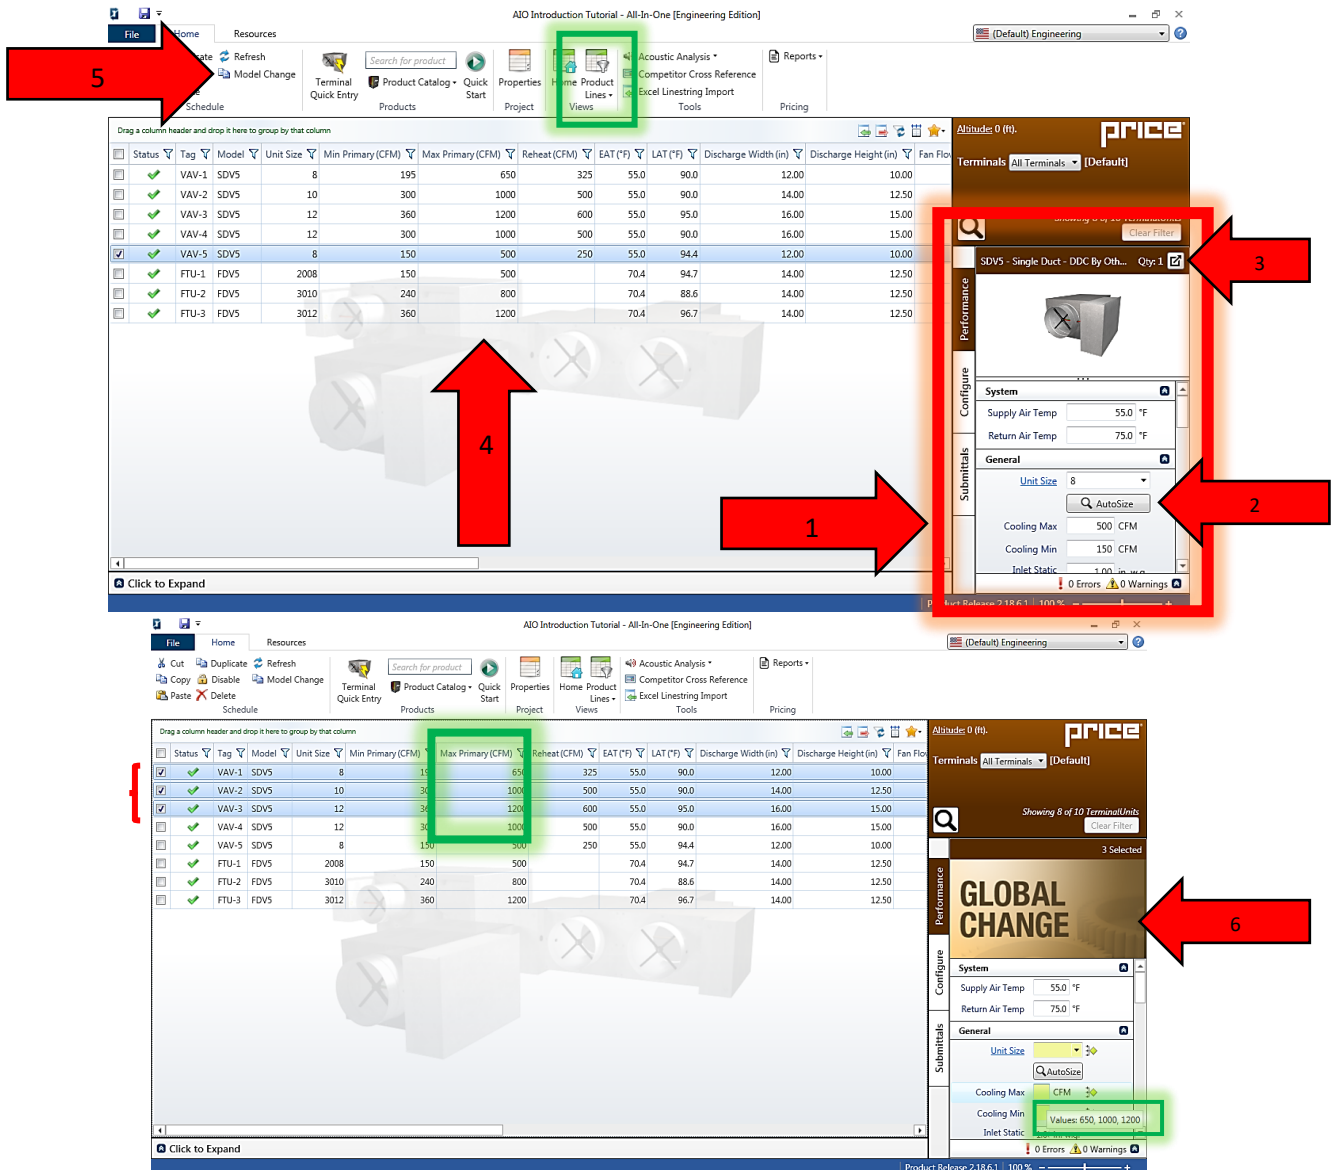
AIO Introduction Tutorial - All-In-One [Engineering Edition]

File Home Resources

(Default) Engineering

5

Refresh
Model Change
Schedule

Terminal Quick Entry
Search for product
Product Catalog
Quick Start
Products

Properties
Project

Home Product Lines
Views

Acoustic Analysis
Competitor Cross Reference
Excel Linestring Import
Tools

Reports
Pricing

Drag a column header and drop it here to group by that column

| | Status | Tag | Model | Unit Size | Min Primary (CFM) | Max Primary (CFM) | Reheat (CFM) | EAT (°F) | LAT (°F) | Discharge Width (in) | Discharge Height (in) | Fan Flow |
|---|---|---|---|---|---|---|---|---|---|---|---|---|
| | ✓ | VAV-1 | SDV5 | 8 | 195 | 650 | 325 | 55.0 | 90.0 | 12.00 | 10.00 | |
| | ✓ | VAV-2 | SDV5 | 10 | 300 | 1000 | 500 | 55.0 | 90.0 | 14.00 | 12.50 | |
| | ✓ | VAV-3 | SDV5 | 12 | 360 | 1200 | 600 | 55.0 | 95.0 | 16.00 | 15.00 | |
| | ✓ | VAV-4 | SDV5 | 12 | 300 | 1000 | 500 | 55.0 | 90.0 | 16.00 | 15.00 | |
| ☑ | ✓ | VAV-5 | SDV5 | 8 | 150 | 500 | 250 | 55.0 | 94.4 | 12.00 | 10.00 | |
| | ✓ | FTU-1 | FDV5 | 2008 | 150 | 500 | | 70.4 | 94.7 | 14.00 | 12.50 | |
| | ✓ | FTU-2 | FDV5 | 3010 | 240 | 800 | | 70.4 | 88.6 | 14.00 | 12.50 | |
| | ✓ | FTU-3 | FDV5 | 3012 | 360 | 1200 | | 70.4 | 96.7 | 14.00 | 12.50 | |

4

1

Click to Expand

Altitude: 0 (ft).
price
Terminals All Terminals [Default]
Clear Filter
SDV5 - Single Duct - DDC By Oth... Qty: 1
3
Performance
Configure
Submittals
System
Supply Air Temp 55.0 °F
Return Air Temp 75.0 °F
General
Unit Size 8
AutoSize
2
Cooling Max 500 CFM
Cooling Min 150 CFM
Inlet Static 1.00 in. w.g.
0 Errors 0 Warnings
Product Release 2.18.6.1 100 %

AIO Introduction Tutorial - All-In-One [Engineering Edition]

File Home Resources

(Default) Engineering

Cut Duplicate Refresh
Copy Disable Model Change
Paste Delete
Schedule

Terminal Quick Entry
Search for product
Product Catalog
Quick Start
Products

Properties
Project

Home Product Lines
Views

Acoustic Analysis
Competitor Cross Reference
Excel Linestring Import
Tools

Reports
Pricing

Drag a column header and drop it here to group by that column

| | Status | Tag | Model | Unit Size | Min Primary (CFM) | Max Primary (CFM) | Reheat (CFM) | EAT (°F) | LAT (°F) | Discharge Width (in) | Discharge Height (in) | Fan Flow |
|---|---|---|---|---|---|---|---|---|---|---|---|---|
| ☑ | ✓ | VAV-1 | SDV5 | 8 | 19 | 650 | 325 | 55.0 | 90.0 | 12.00 | 10.00 | |
| ☑ | ✓ | VAV-2 | SDV5 | 10 | 30 | 1000 | 500 | 55.0 | 90.0 | 14.00 | 12.50 | |
| ☑ | ✓ | VAV-3 | SDV5 | 12 | 36 | 1200 | 600 | 55.0 | 95.0 | 16.00 | 15.00 | |
| | ✓ | VAV-4 | SDV5 | 12 | 30 | 1000 | 500 | 55.0 | 90.0 | 16.00 | 15.00 | |
| | ✓ | VAV-5 | SDV5 | 8 | 150 | 500 | 250 | 55.0 | 94.4 | 12.00 | 10.00 | |
| | ✓ | FTU-1 | FDV5 | 2008 | 150 | 500 | | 70.4 | 94.7 | 14.00 | 12.50 | |
| | ✓ | FTU-2 | FDV5 | 3010 | 240 | 800 | | 70.4 | 88.6 | 14.00 | 12.50 | |
| | ✓ | FTU-3 | FDV5 | 3012 | 360 | 1200 | | 70.4 | 96.7 | 14.00 | 12.50 | |

Click to Expand

Altitude: 0 (ft).
price
Terminals All Terminals [Default]
Showing 8 of 10 TerminalUnits
Clear Filter
3 Selected
GLOBAL CHANGE
6
Performance
Configure
Submittals
System
Supply Air Temp 55.0 °F
Return Air Temp 75.0 °F
General
Unit Size
AutoSize
Cooling Max CFM
Cooling Min
Values: 650, 1000, 1200
Inlet Static
0 Errors 0 Warnings
Product Release 2.18.6.1 100 %